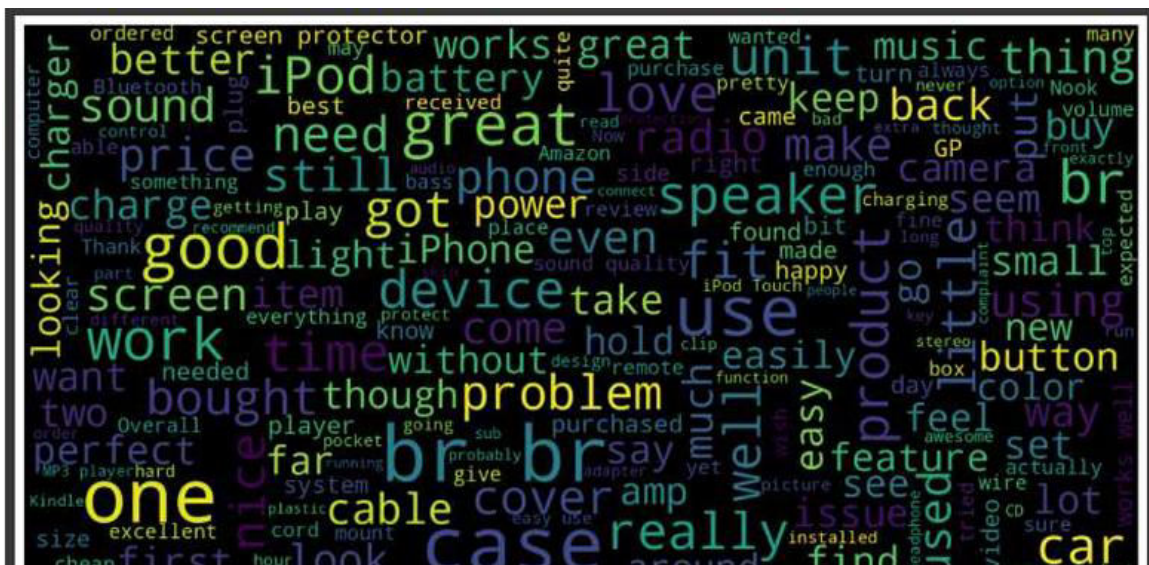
ordered screen protector may wanted many
better works great unit music thing
Bluetooth iPod battery purchase turn always option
sound received quite pretty never Nook
computer best love came keep back volume
control plug read bad extra thought front
able great radio make buy
charger need Amazon Now right put GP exactly
price still phone enough camera br
something bass side speaker
charge getting power review seem
quality got connect charging
recommend even fine think expected
Thank light iPhone place found bit long top
looking good fit made small
part sound quality go
screen item device take happy iPod Touch people using
clear little
different everything protect know use key
come key new run
work time hold complaint
want without easily product button
needed remote design
much stereo function
two though problem easy box color
Overall clip day way
bought feel
order player purchased say set
perfect pocket going well awesome
br br sub feature
far probably adapter
MP3 player hard running give yet see actually
Kindle one system cover amp used issue works well
cable picture wire lot
plastic tried CD
excellent easy use video
size cord mount installed headphone sure
cheap first look hour case around really find car